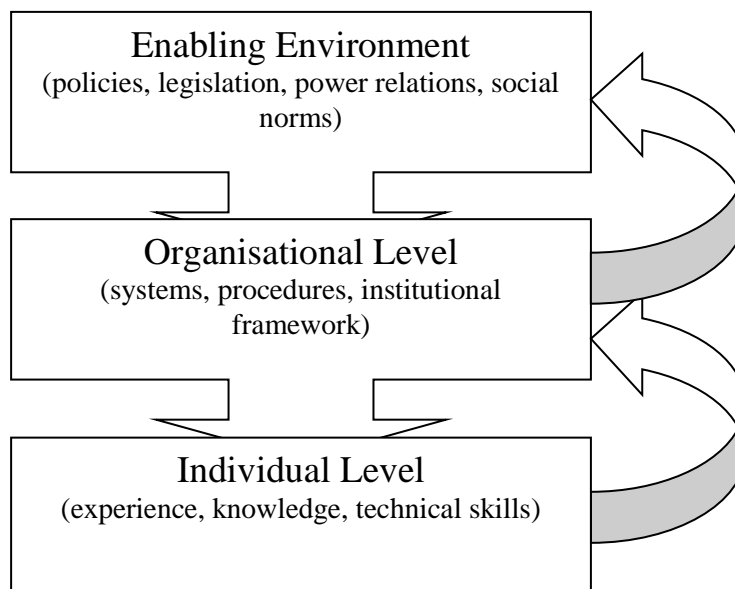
Enabling Environment
(policies, legislation, power relations, social norms)

Organisational Level
(systems, procedures, institutional framework)

Individual Level
(experience, knowledge, technical skills)